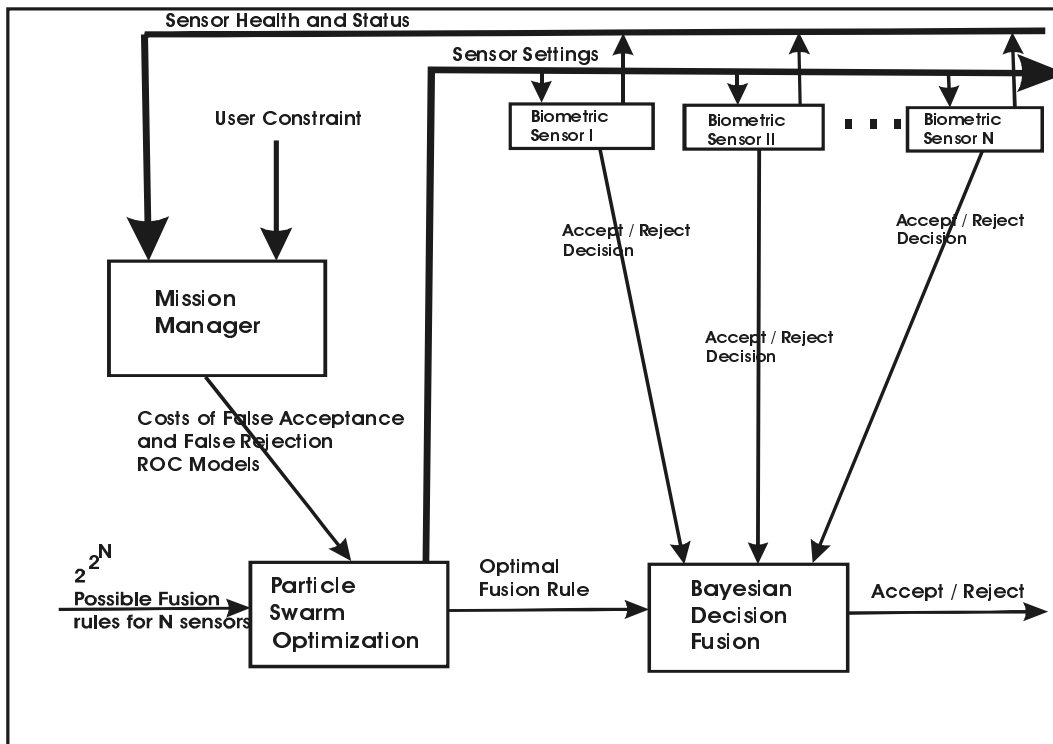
Sensor Health and Status

Sensor Settings

Biometric Sensor I

Biometric Sensor II

. . .

Biometric Sensor N

User Constraint

Mission Manager

Accept / Reject Decision

Accept / Reject Decision

Accept / Reject Decision

Costs of False Acceptance and False Rejection ROC Models

$2^{2^N}$ Possible Fusion rules for N sensors

Particle Swarm Optimization

Optimal Fusion Rule

Bayesian Decision Fusion

Accept / Reject